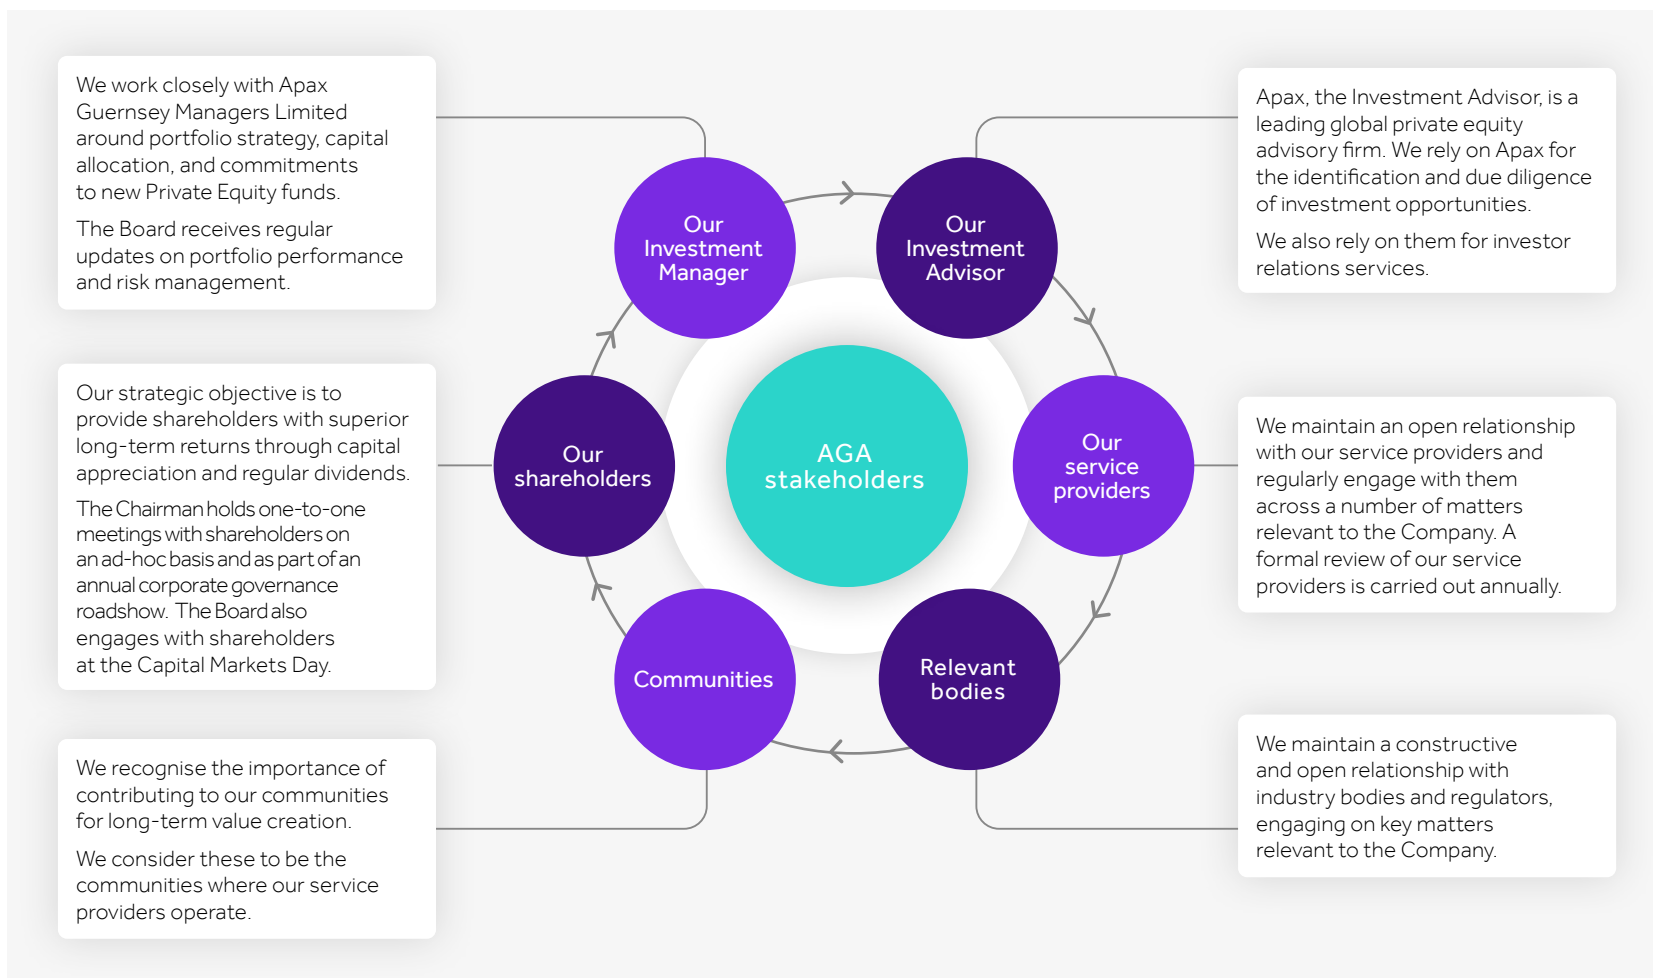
We work closely with Apax Guernsey Managers Limited around portfolio strategy, capital allocation, and commitments to new Private Equity funds.

The Board receives regular updates on portfolio performance and risk management.

Our strategic objective is to provide shareholders with superior long-term returns through capital appreciation and regular dividends.

The Chairman holds one-to-one meetings with shareholders on an ad-hoc basis and as part of an annual corporate governance roadshow. The Board also engages with shareholders at the Capital Markets Day.

We recognise the importance of contributing to our communities for long-term value creation.

We consider these to be the communities where our service providers operate.

Our Investment Manager

Our Investment Advisor

Our shareholders

AGA stakeholders

Our service providers

Communities

Relevant bodies

Apax, the Investment Advisor, is a leading global private equity advisory firm. We rely on Apax for the identification and due diligence of investment opportunities.

We also rely on them for investor relations services.

We maintain an open relationship with our service providers and regularly engage with them across a number of matters relevant to the Company. A formal review of our service providers is carried out annually.

We maintain a constructive and open relationship with industry bodies and regulators, engaging on key matters relevant to the Company.